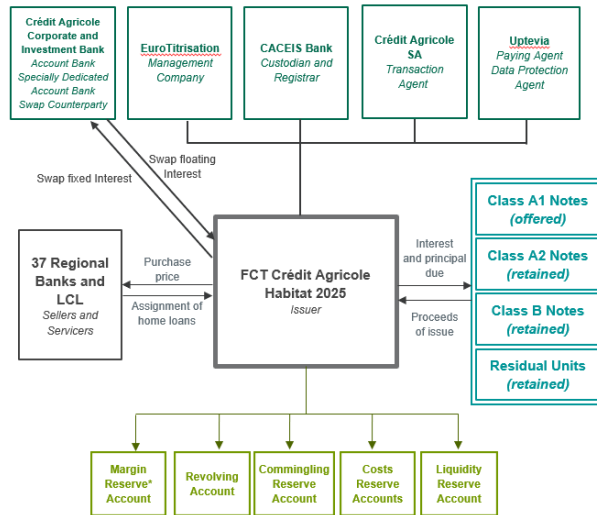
Crédit Agricole Corporate and Investment Bank
Account Bank
Specially Dedicated Account Bank
Swap Counterparty

EuroTitrisation
Management Company

CACEIS Bank
Custodian and Registrar

Crédit Agricole SA
Transaction Agent

Uptevia
Paying Agent
Data Protection Agent

Swap floating Interest

Swap fixed Interest

37 Regional Banks and LCL
Sellers and Servicers

Purchase price

Assignment of home loans

FCT Crédit Agricole Habitat 2025
Issuer

Interest and principal due

Proceeds of issue

Class A1 Notes
(offered)

Class A2 Notes
(retained)

Class B Notes
(retained)

Residual Units
(retained)

Margin Reserve* Account

Revolving Account

Commingling Reserve Account

Costs Reserve Accounts

Liquidity Reserve Account